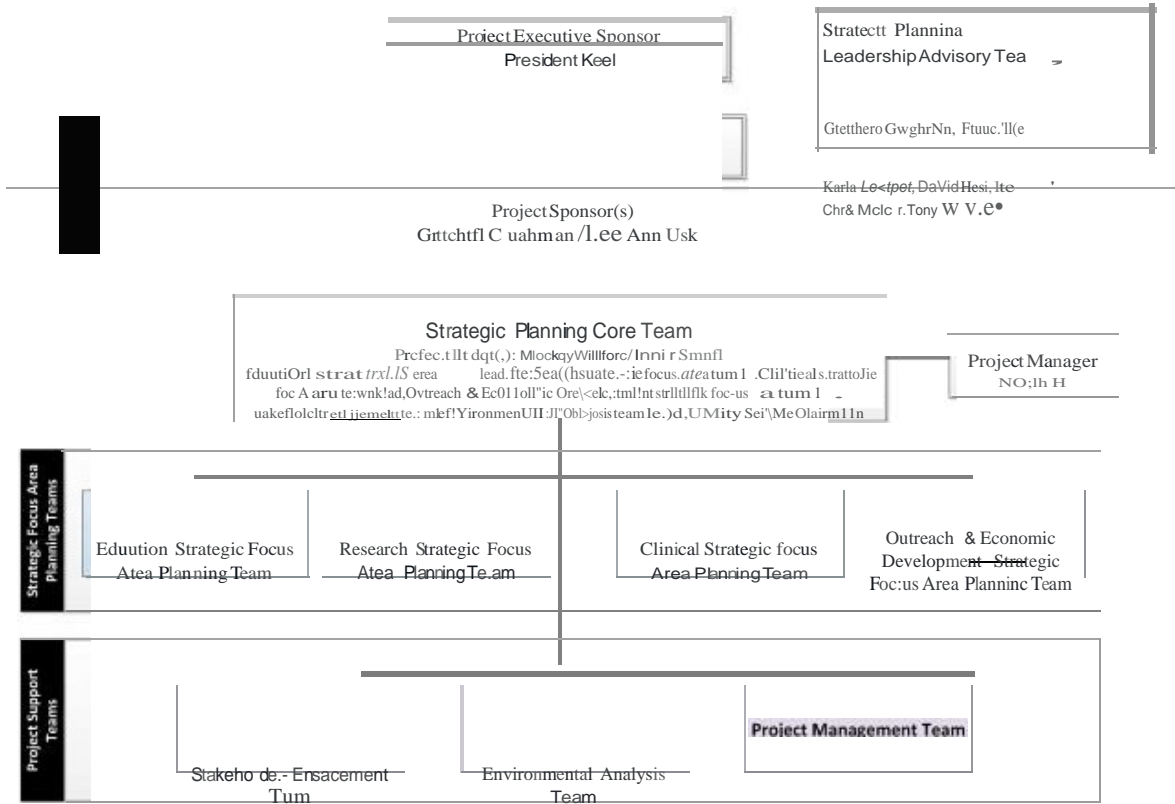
Proiect Executive Sponsor
President Keel

Stratectt Plannina
Leadership Advisory Tea

Gtetthero GwghrNn, Ftuuc.'ll(e

Karla Le<tpot, DaVid Hesi, lte
Chr& Mclc r.Tony W V.e•

Project Sponsor(s)
Grttchtfl C uahman /l.ee Ann Usk

Strategic Planning Core Team
Prcfec.t llt dqt(,): MlockqyWilllforc/Inni r Smnfl
fduutiOrl strat trxl.lS erea lead.fte:5ea((hsuate.-:iefocus.ateatum1 .Clil'tieals.trattoJie
foc A aru te:wnk!ad,Ovtreach & Ec011oll"ic Ore\<elc,:tml!ntstrlltllflk foc-us a tum1
uakeflolcltretljjemeltte.: mlef!YironmenUII:Jl"0bl>josisteamle.)d,UMity Sei'\MeOlairm11n

Project Manager
NO;lh H

Strategic Focus Area Planning Teams

Eduution Strategic Focus Atea Planning Team

Research Strategic Focus Atea PlanningTe.am

Clinical Strategic focus Area PlanningTeam

Outreach & Economic Development Strategic Foc:us Area Planninc Team

Project Support Teams

Stakeho de.- Ensacement Tum

Environmental Analysis Team

Project Management Team